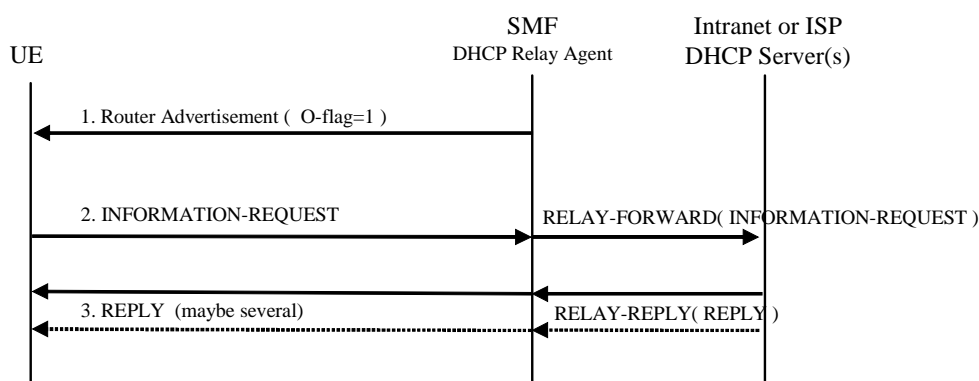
UE

SMF
DHCP Relay Agent

Intranet or ISP
DHCP Server(s)

1. Router Advertisement ( O-flag=1 )

2. INFORMATION-REQUEST

RELAY-FORWARD( INFORMATION-REQUEST )

3. REPLY (maybe several)

RELAY-REPLY( REPLY )